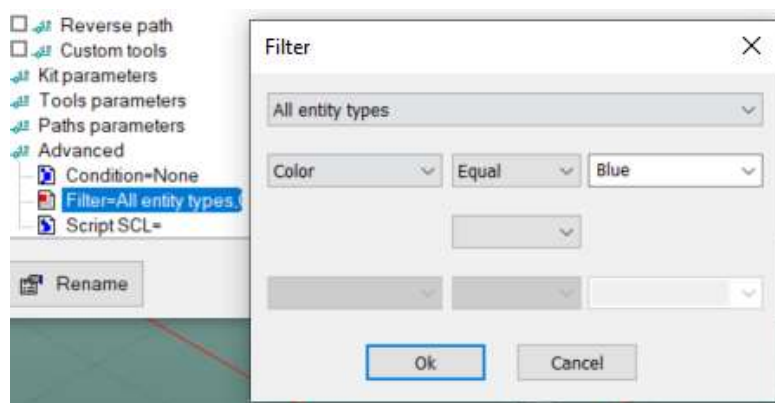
Reverse path
Custom tools
Kit parameters
Tools parameters
Paths parameters
Advanced
Condition=None
Filter=All entity types,
Script SCL=

Rename

Filter
×

All entity types

Color
Equal
Blue

Ok
Cancel